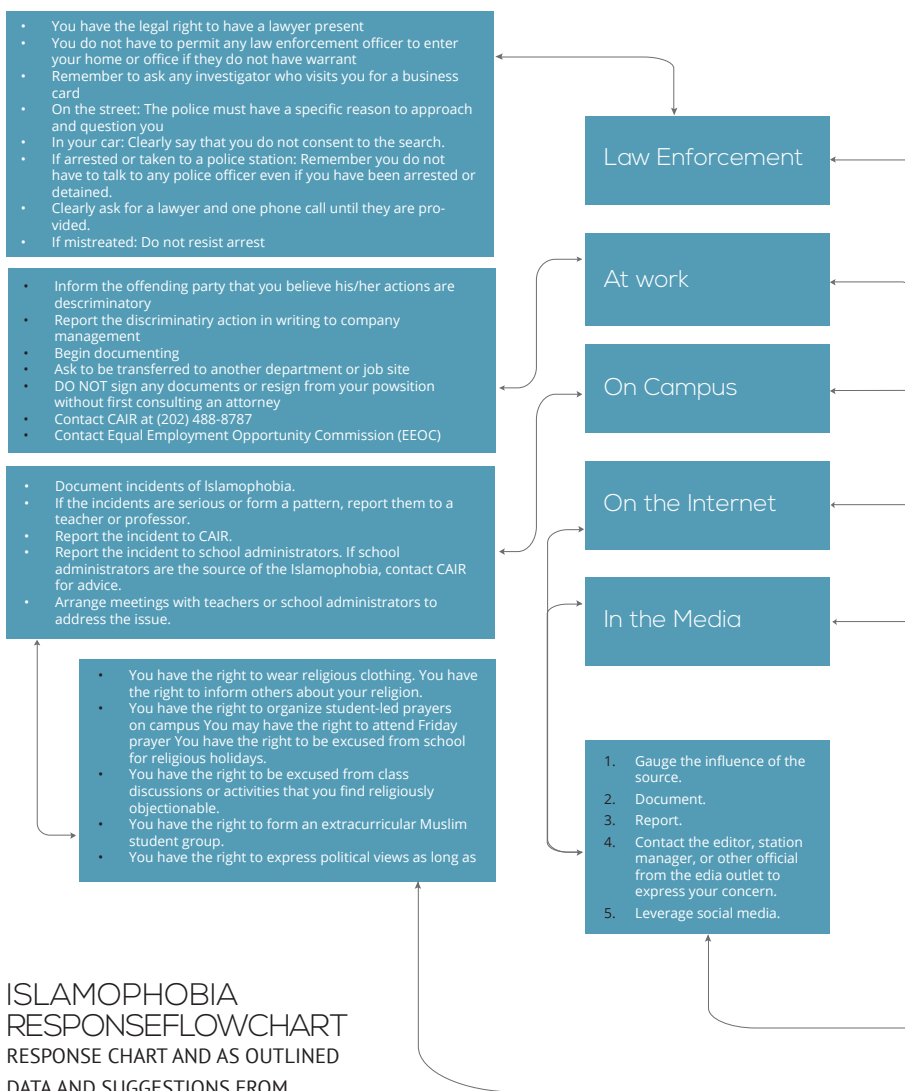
- You have the legal right to have a lawyer present
- You do not have to permit any law enforcement officer to enter your home or office if they do not have warrant
- Remember to ask any investigator who visits you for a business card
- On the street: The police must have a specific reason to approach and question you
- In your car: Clearly say that you do not consent to the search.
- If arrested or taken to a police station: Remember you do not have to talk to any police officer even if you have been arrested or detained.
- Clearly ask for a lawyer and one phone call until they are provided.
- If mistreated: Do not resist arrest

Law Enforcement

- Inform the offending party that you believe his/her actions are descriminatory
- Report the discriminatiry action in writing to company management
- Begin documenting
- Ask to be transferred to another department or job site
- DO NOT sign any documents or resign from your powsition without first consulting an attorney
- Contact CAIR at (202) 488-8787
- Contact Equal Employment Opportunity Commission (EEOC)

At work

On Campus

- Document incidents of Islamophobia.
- If the incidents are serious or form a pattern, report them to a teacher or professor.
- Report the incident to CAIR.
- Report the incident to school administrators. If school administrators are the source of the Islamophobia, contact CAIR for advice.
- Arrange meetings with teachers or school administrators to address the issue.

On the Internet

In the Media

- You have the right to wear religious clothing. You have the right to inform others about your religion.
- You have the right to organize student-led prayers on campus You may have the right to attend Friday prayer You have the right to be excused from school for religious holidays.
- You have the right to be excused from class discussions or activities that you find religiously objectionable.
- You have the right to form an extracurricular Muslim student group.
- You have the right to express political views as long as

1. Gauge the influence of the source.
2. Document.
3. Report.
4. Contact the editor, station manager, or other official from the edia outlet to express your concern.
5. Leverage social media.

ISLAMOPHOBIA RESPONSEFLOWCHART
RESPONSE CHART AND AS OUTLINED
DATA AND SUGGESTIONS FROM